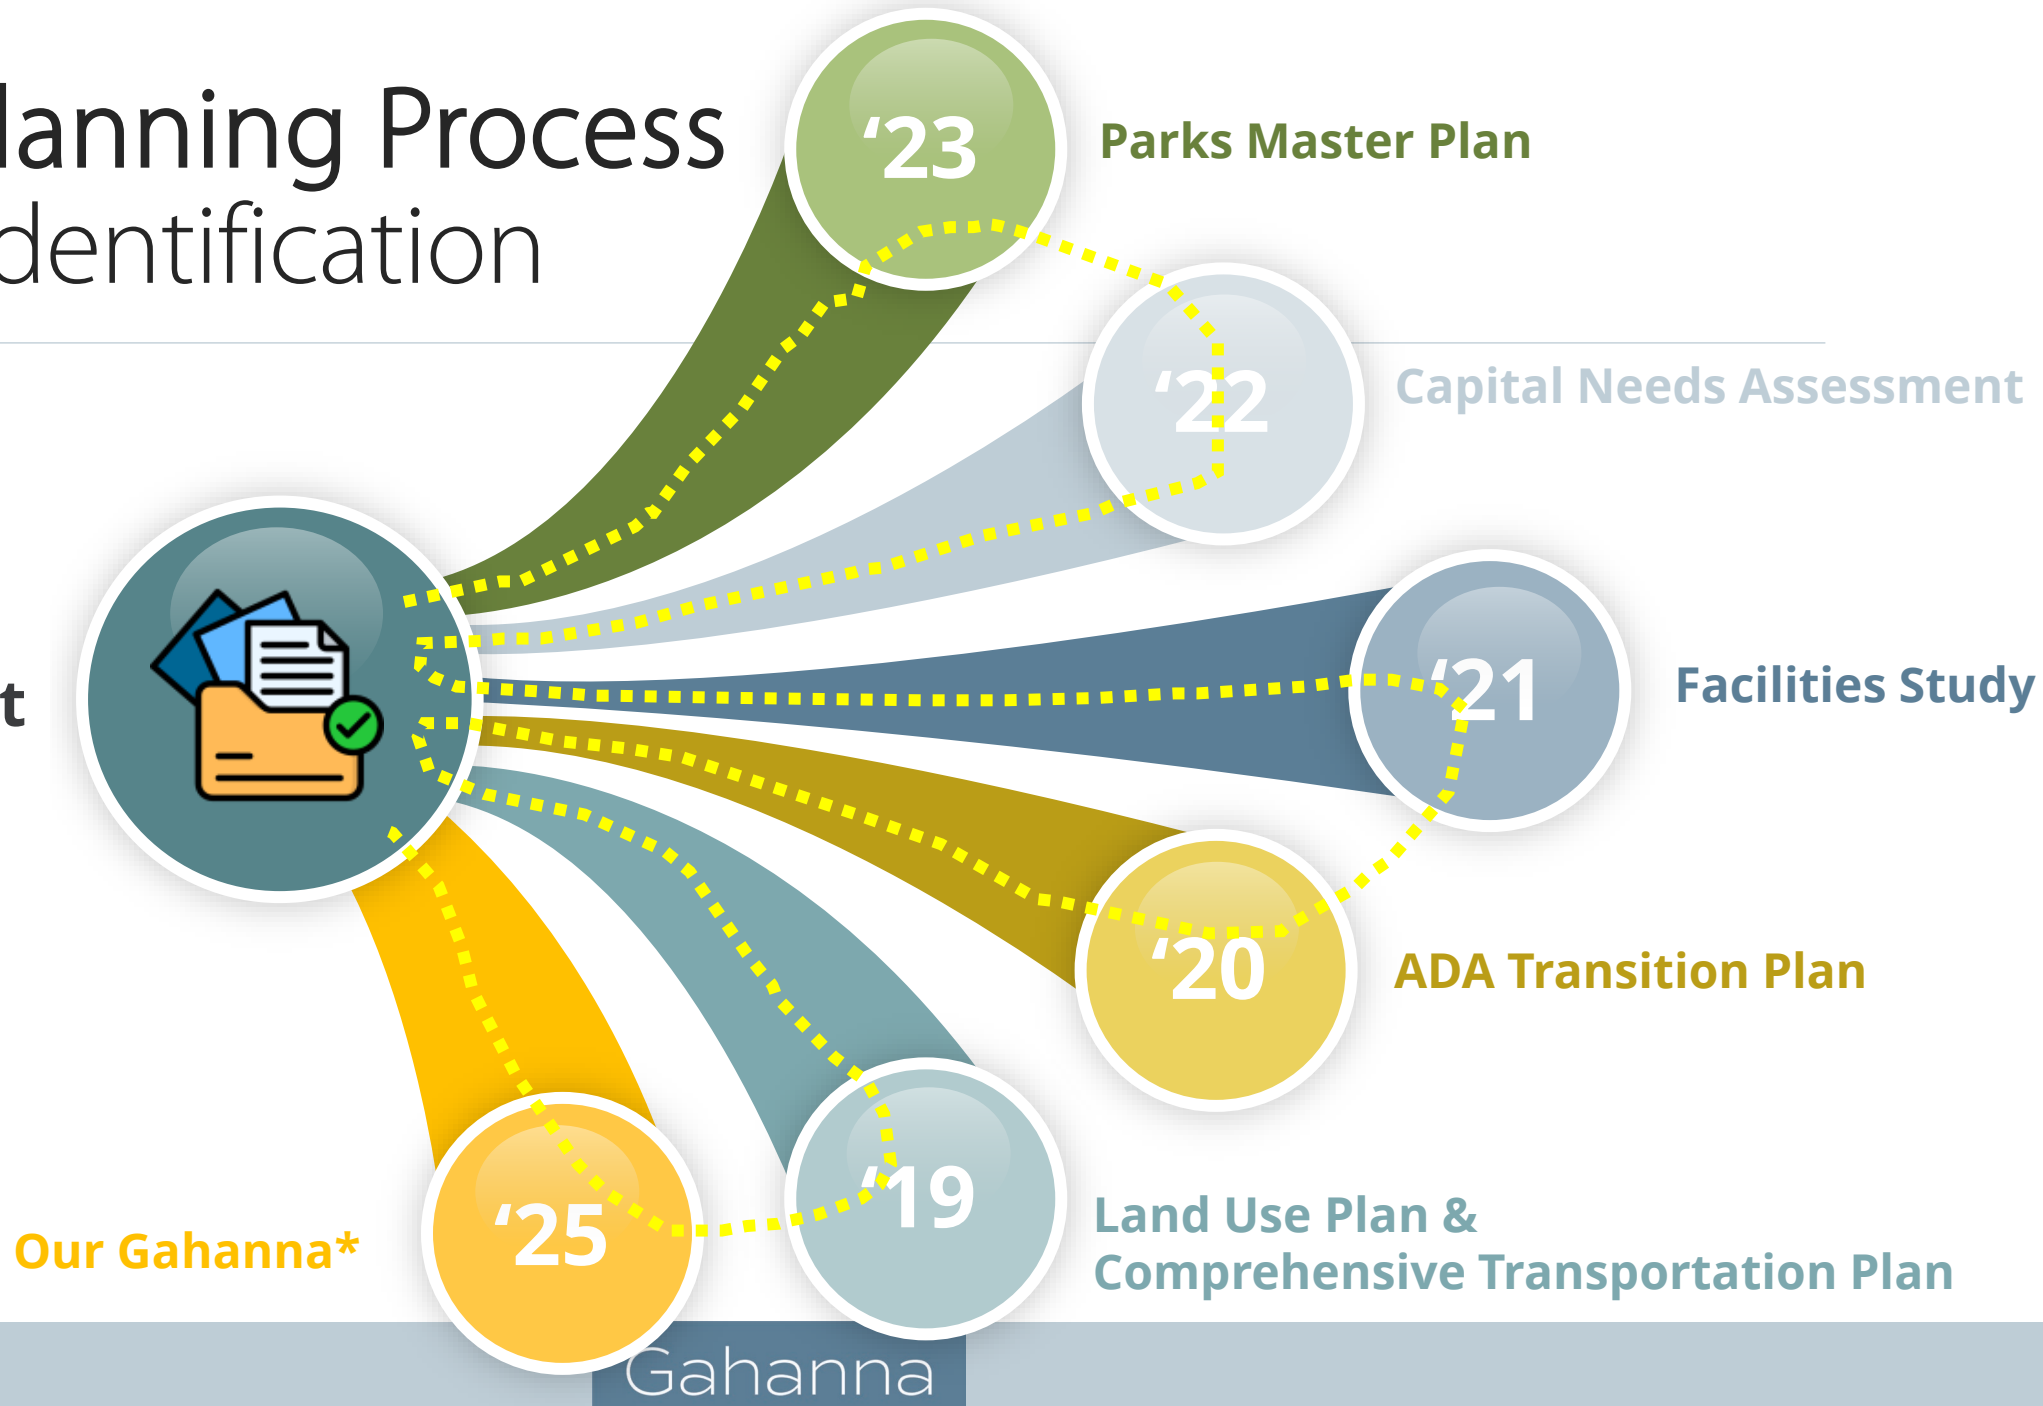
lanning Process
dentification

t

'23 Parks Master Plan

'22 Capital Needs Assessment

'21 Facilities Study

'20 ADA Transition Plan

'19 Land Use Plan & Comprehensive Transportation Plan

'25 Our Gahanna*

Gahanna